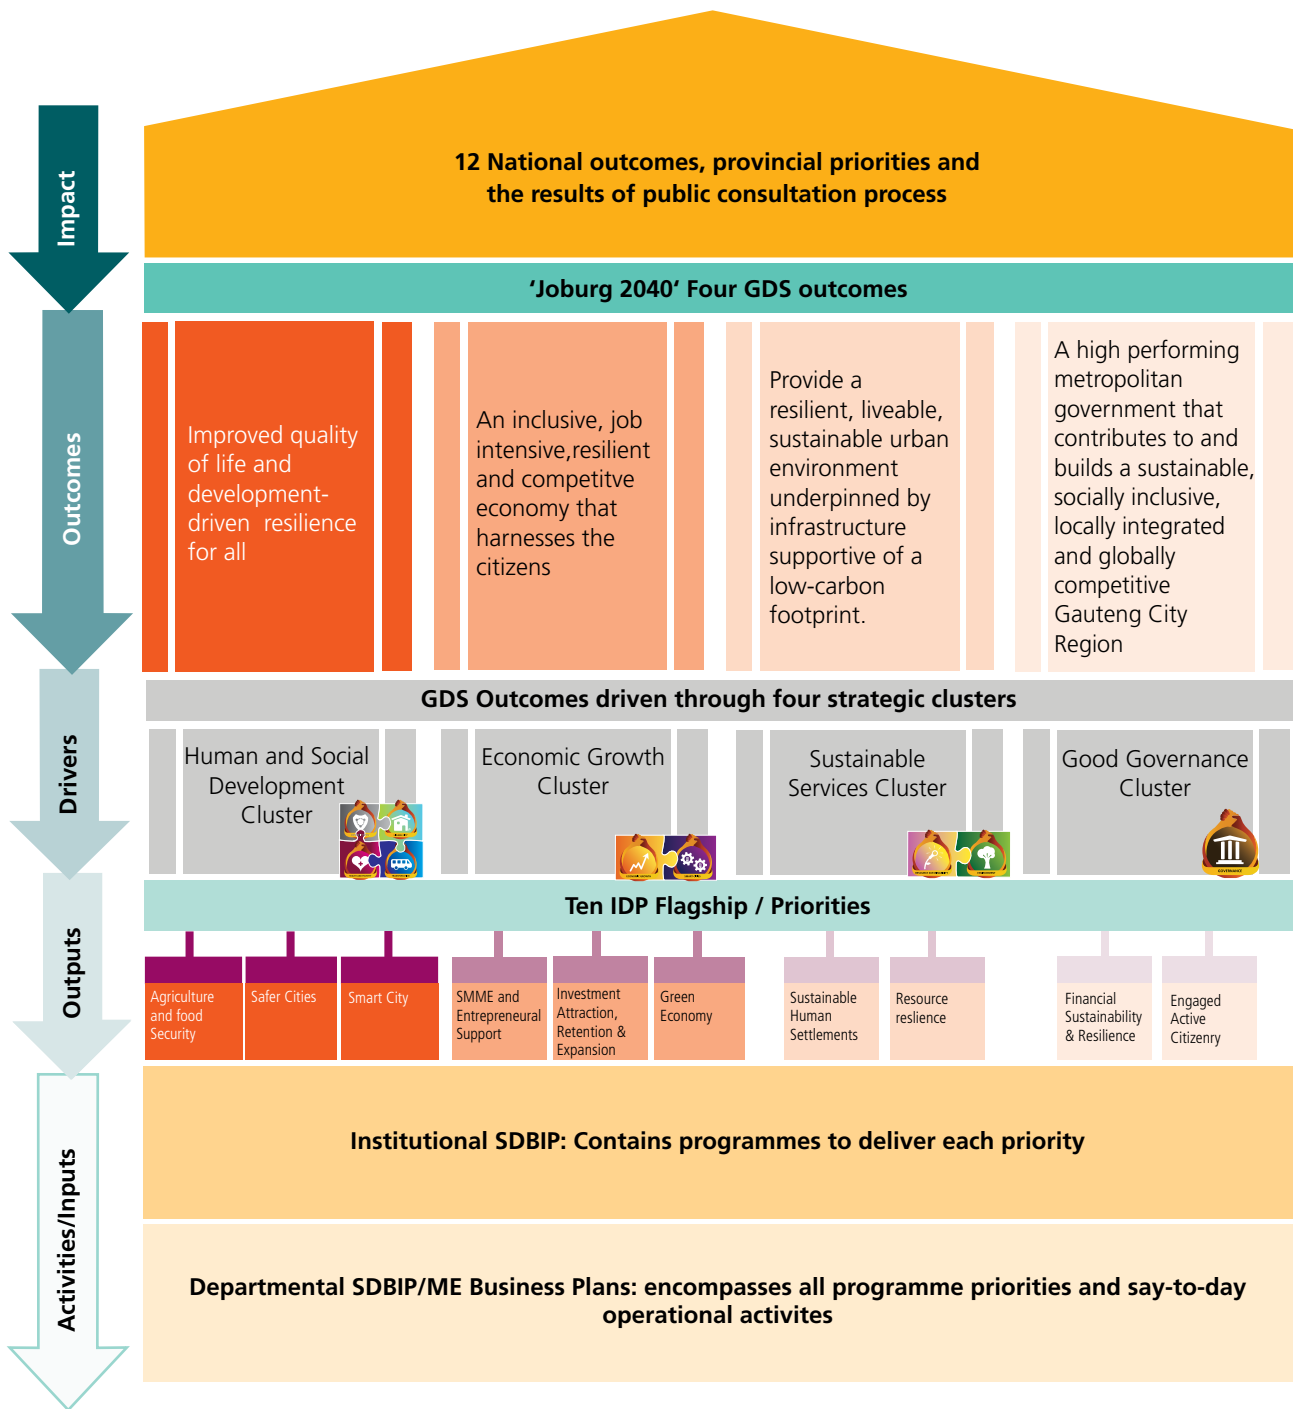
Impact

12 National outcomes, provincial priorities and the results of public consultation process

'Joburg 2040' Four GDS outcomes

Outcomes

Improved quality of life and development-driven resilience for all

An inclusive, job intensive,resilient and competitve economy that harnesses the citizens

Provide a resilient, liveable, sustainable urban environment underpinned by infrastructure supportive of a low-carbon footprint.

A high performing metropolitan government that contributes to and builds a sustainable, socially inclusive, locally integrated and globally competitive Gauteng City Region

Drivers

GDS Outcomes driven through four strategic clusters

Human and Social Development Cluster

Economic Growth Cluster

Sustainable Services Cluster

Good Governance Cluster

Outputs

Ten IDP Flagship / Priorities

Agriculture and food Security

Safer Cities

Smart City

SMME and Entrepreneural Support

Investment Attraction, Retention & Expansion

Green Economy

Sustainable Human Settlements

Resource reslience

Financial Sustainability & Resilience

Engaged Active Citizenry

Activities/Inputs

Institutional SDBIP: Contains programmes to deliver each priority

Departmental SDBIP/ME Business Plans: encompasses all programme priorities and say-to-day operational activites